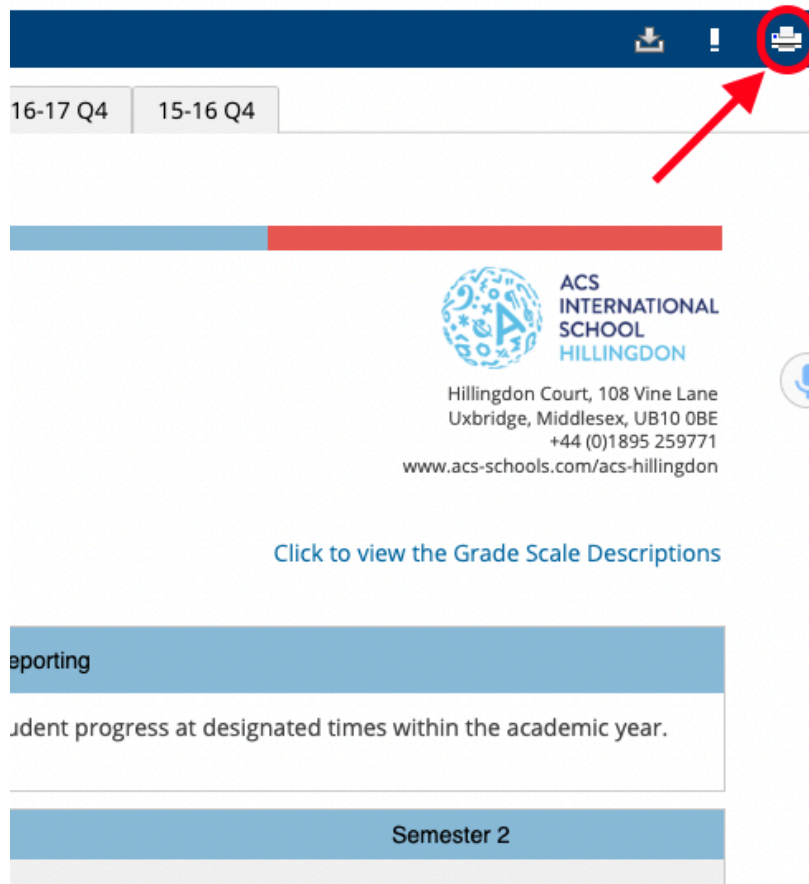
16-17 Q4 | 15-16 Q4

ACS INTERNATIONAL SCHOOL HILLINGDON

Hillingdon Court, 108 Vine Lane
Uxbridge, Middlesex, UB10 0BE
+44 (0)1895 259771
www.acs-schools.com/acs-hillingdon

Click to view the Grade Scale Descriptions

eporting

udent progress at designated times within the academic year.

Semester 2